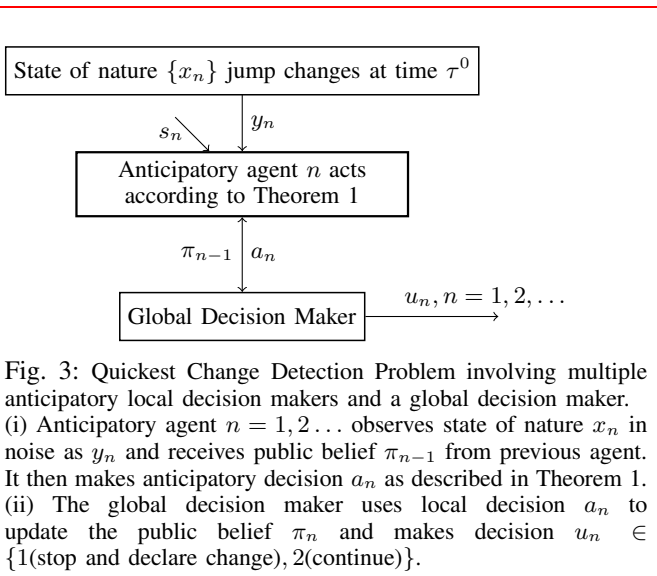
State of nature $\{x_n\}$ jump changes at time $\tau^0$

$s_n$

$y_n$

Anticipatory agent $n$ acts according to Theorem 1

$\pi_{n-1}$

$a_n$

Global Decision Maker

$u_n, n = 1, 2, \dots$

Fig. 3: Quickest Change Detection Problem involving multiple anticipatory local decision makers and a global decision maker. (i) Anticipatory agent $n = 1, 2 \dots$ observes state of nature $x_n$ in noise as $y_n$ and receives public belief $\pi_{n-1}$ from previous agent. It then makes anticipatory decision $a_n$ as described in Theorem 1. (ii) The global decision maker uses local decision $a_n$ to update the public belief $\pi_n$ and makes decision $u_n \in \{1(\text{stop and declare change}), 2(\text{continue})\}$.